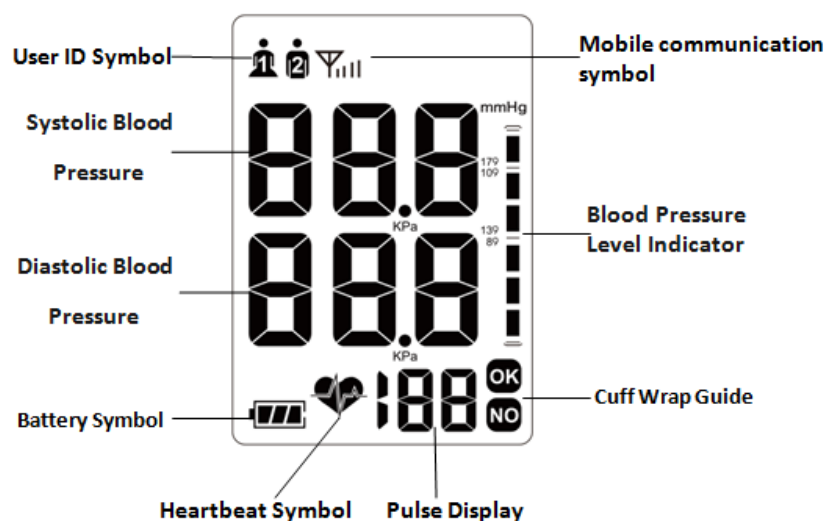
User ID Symbol

1 2

Mobile communication symbol

Systolic Blood Pressure

mmHg

179
109

KPa

139
89

Blood Pressure Level Indicator

Diastolic Blood Pressure

KPa

OK

NO

Cuff Wrap Guide

Battery Symbol

Heartbeat Symbol

Pulse Display